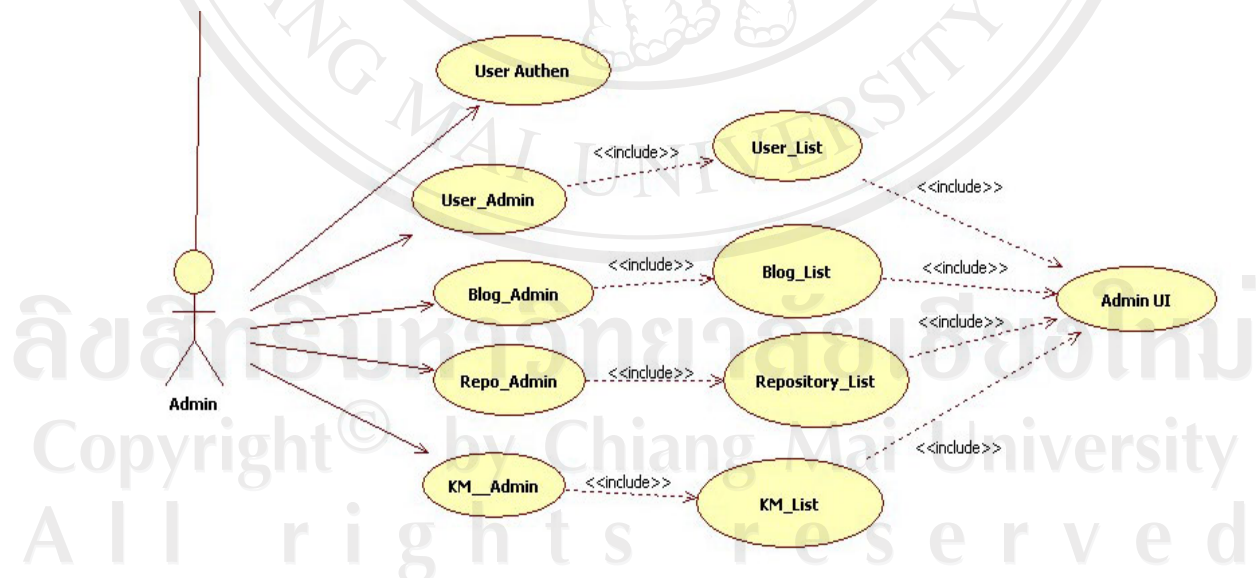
User Authen

<<include>>

User_List

<<include>>

User_Admin

<<include>>

Blog_List

<<include>>

Blog_Admin

Admin UI

<<include>>

Repo_Admin

<<include>>

Repository_List

Admin

<<include>>

KM__Admin

<<include>>

KM_List

ลิขสิทธิ์มหาวิทยาลัยเชียงใหม่
Copyright© by Chiang Mai University
All rights reserved